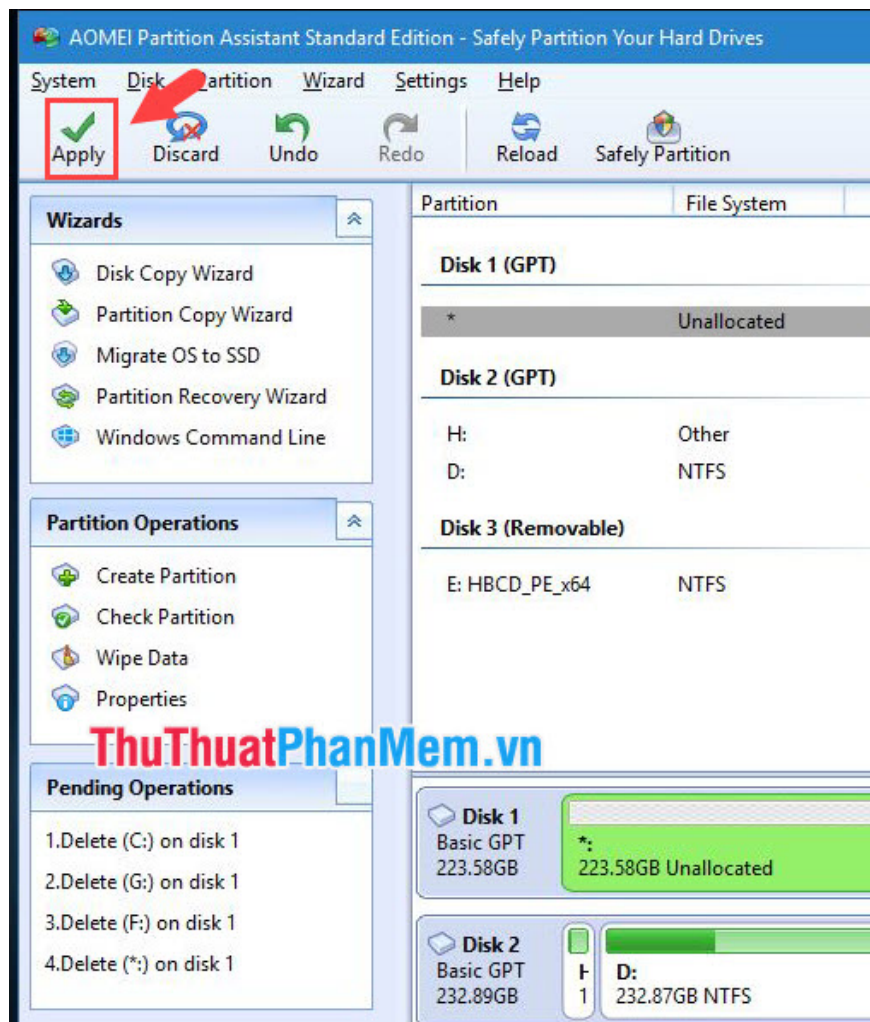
AOMEI Partition Assistant Standard Edition - Safely Partition Your Hard Drives

System Disk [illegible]artition Wizard Settings Help

Apply Discard Undo Redo Reload Safely Partition

Wizards

Disk Copy Wizard
Partition Copy Wizard
Migrate OS to SSD
Partition Recovery Wizard
Windows Command Line

Partition Operations

Create Partition
Check Partition
Wipe Data
Properties

ThuThuatPhanMem.vn

Pending Operations

1.Delete (C:) on disk 1
2.Delete (G:) on disk 1
3.Delete (F:) on disk 1
4.Delete (*:) on disk 1

| Partition | File System |
|---|---|
| Disk 1 (GPT) | |
| * | Unallocated |
| Disk 2 (GPT) | |
| H: | Other |
| D: | NTFS |
| Disk 3 (Removable) | |
| E: HBCD_PE_x64 | NTFS |

Disk 1
Basic GPT
223.58GB
*:
223.58GB Unallocated

Disk 2
Basic GPT
232.89GB
H
1
D:
232.87GB NTFS